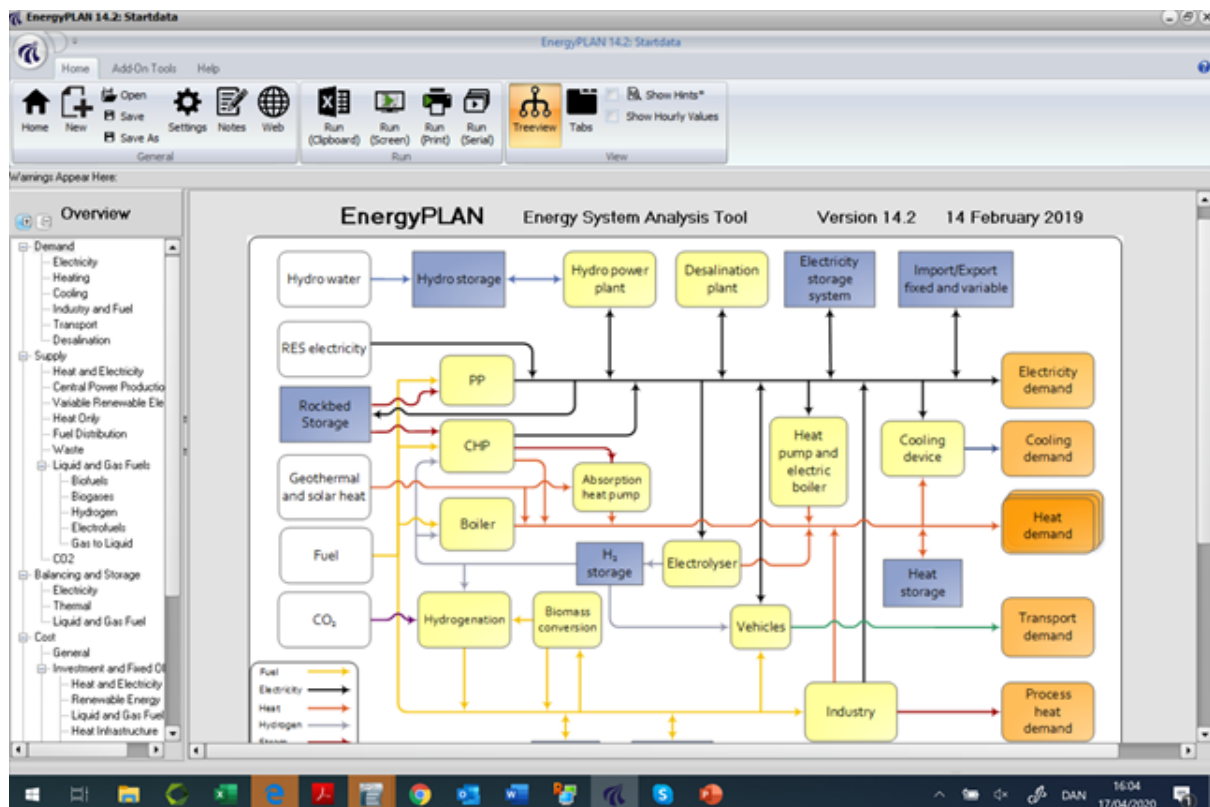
EnergyPLAN 14.2: Startdata

EnergyPLAN 14.2: Startdata

Home Add-On Tools Help

Home New Open Save Save As Settings Notes Web
General

Run (Clipboard) Run (Screen) Run (Print) Run (Serial)
Run

Treeview Tabs Show Hints* Show Hourly Values
View

Warnings Appear Here:

Overview

Demand
Electricity
Heating
Cooling
Industry and Fuel
Transport
Desalination
Supply
Heat and Electricity
Central Power Productio
Variable Renewable Ele
Heat Only
Fuel Distribution
Waste
Liquid and Gas Fuels
Biofuels
Biogases
Hydrogen
Electrofuels
Gas to Liquid
CO2
Balancing and Storage
Electricity
Thermal
Liquid and Gas Fuel
Cost
General
Investment and Fixed O
Heat and Electricity
Renewable Energy
Liquid and Gas Fuel
Heat Infrastructure

EnergyPLAN Energy System Analysis Tool Version 14.2 14 February 2019

Hydro water
Hydro storage
Hydro power plant
Desalination plant
Electricity storage system
Import/Export fixed and variable
RES electricity
PP
Electricity demand
Rockbed Storage
CHP
Heat pump and electric boiler
Cooling device
Cooling demand
Geothermal and solar heat
Absorption heat pump
Boiler
Heat demand
Fuel
$H_2$ storage
Electrolyser
Heat storage
$CO_2$
Hydrogenation
Biomass conversion
Vehicles
Transport demand
Industry
Process heat demand

Fuel
Electricity
Heat
Hydrogen
Steam

DAN 16:04 17/04/2020